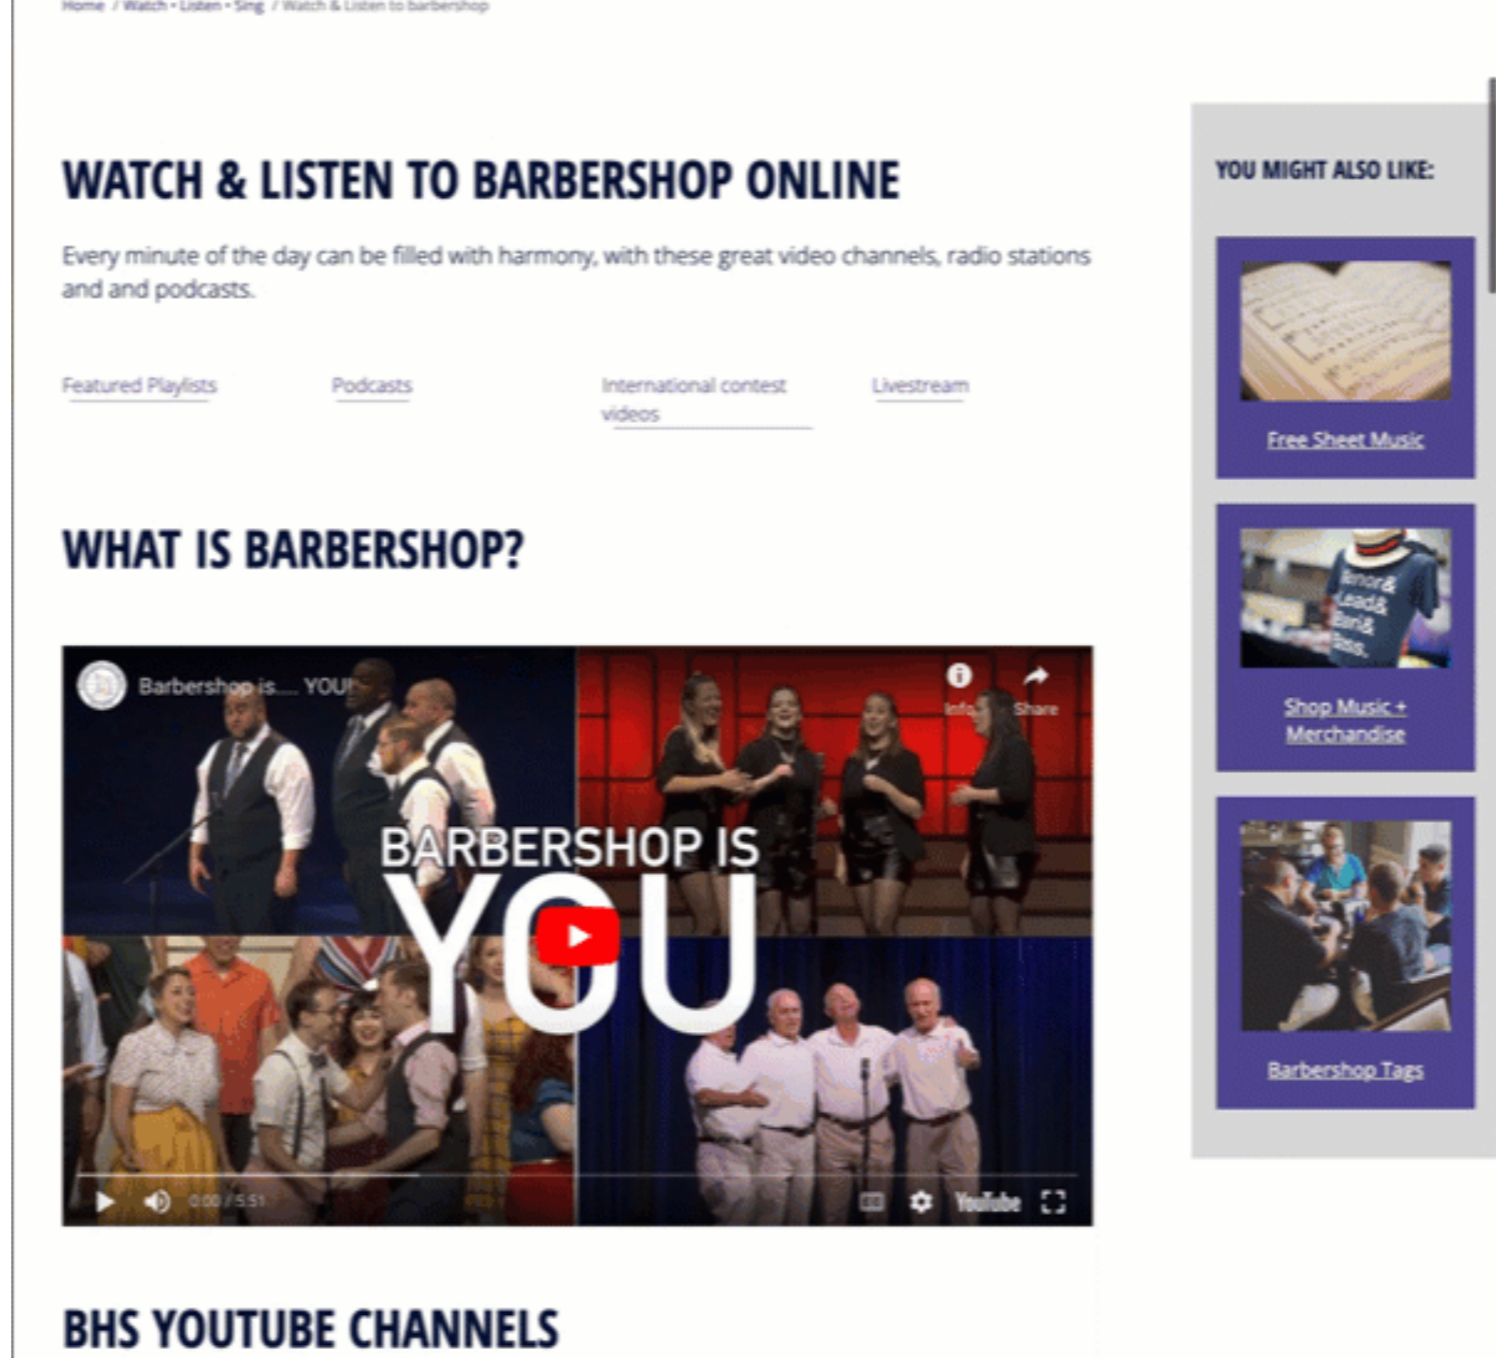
Home / Watch • Listen • Sing / Watch & Listen to barbershop

WATCH & LISTEN TO BARBERSHOP ONLINE

Every minute of the day can be filled with harmony, with these great video channels, radio stations and and podcasts.

Featured Playlists

Podcasts

International contest videos

Livestream

WHAT IS BARBERSHOP?

Barbershop is.... YOU!

Info

Share

BARBERSHOP IS YOU

0:00 / 5:51

YouTube

BHS YOUTUBE CHANNELS

YOU MIGHT ALSO LIKE:

Free Sheet Music

Tenor& Lead& Bari& Bass.

Shop Music + Merchandise

Barbershop Tags